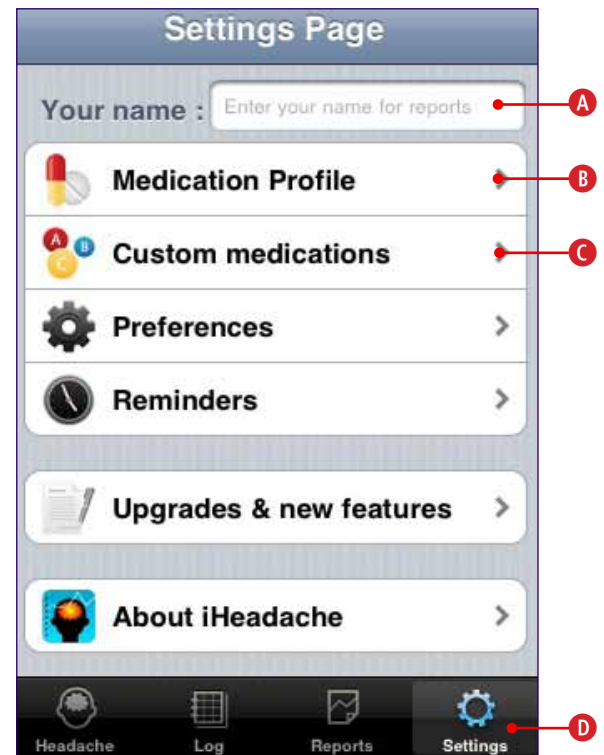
Settings Page

Your name : Enter your name for reports

A

Medication Profile

B

Custom medications

C

Preferences

Reminders

Upgrades & new features

About iHeadache

Headache Log Reports Settings

D